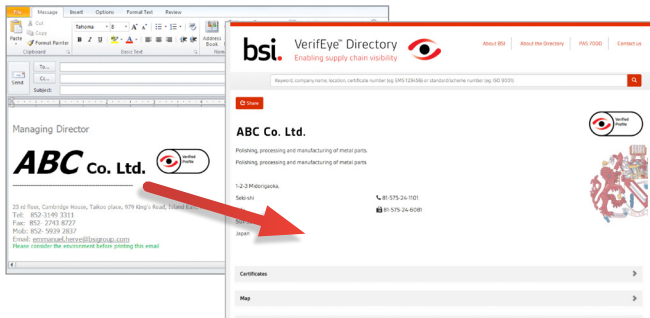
File Message Insert Options Format Text Review

Paste Cut Copy Format Painter Clipboard

Tahoma 8 B I U Basic Text

Address Book

Send To... Cc... Subject:

Managing Director

ABC Co. Ltd.

Verified Profile

23 rd floor, Cambridge House, Taikoo place, 979 King's Road, Island Ea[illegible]
Tel: 852-3149 3311
Fax: 852- 2743 8727
Mob: 852- 5939 2837
Email: emmanuel.herve@bsigroup.com
Please consider the environment before printing this email

bsi. VerifEye™ Directory
Enabling supply chain visibility

About BSI About the Directory PAS 7000 Contact us

Keyword, company name, location, certificate number (eg EMS 12345B) or standard/scheme number (eg ISO 9001)

Share

ABC Co. Ltd.

Verified Profile

Polishing, processing and manufacturing of metal parts.

Polishing, processing and manufacturing of metal parts.

1-2-3 Midorigaoka,

Seki-shi

81-575-24-1101

81-575-24-6081

Japan

Certificates

Map